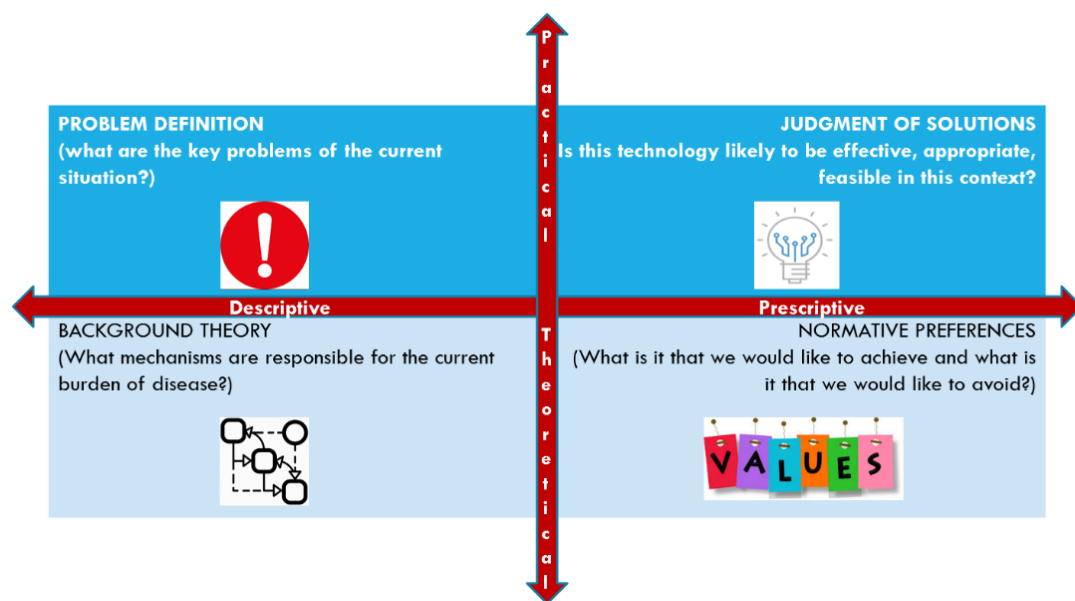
PROBLEM DEFINITION
(what are the key problems of the current situation?)

Practical

JUDGMENT OF SOLUTIONS
Is this technology likely to be effective, appropriate, feasible in this context?

Descriptive

Prescriptive

BACKGROUND THEORY
(What mechanisms are responsible for the current burden of disease?)

Theoretical

NORMATIVE PREFERENCES
(What is it that we would like to achieve and what is it that we would like to avoid?)

VALUES